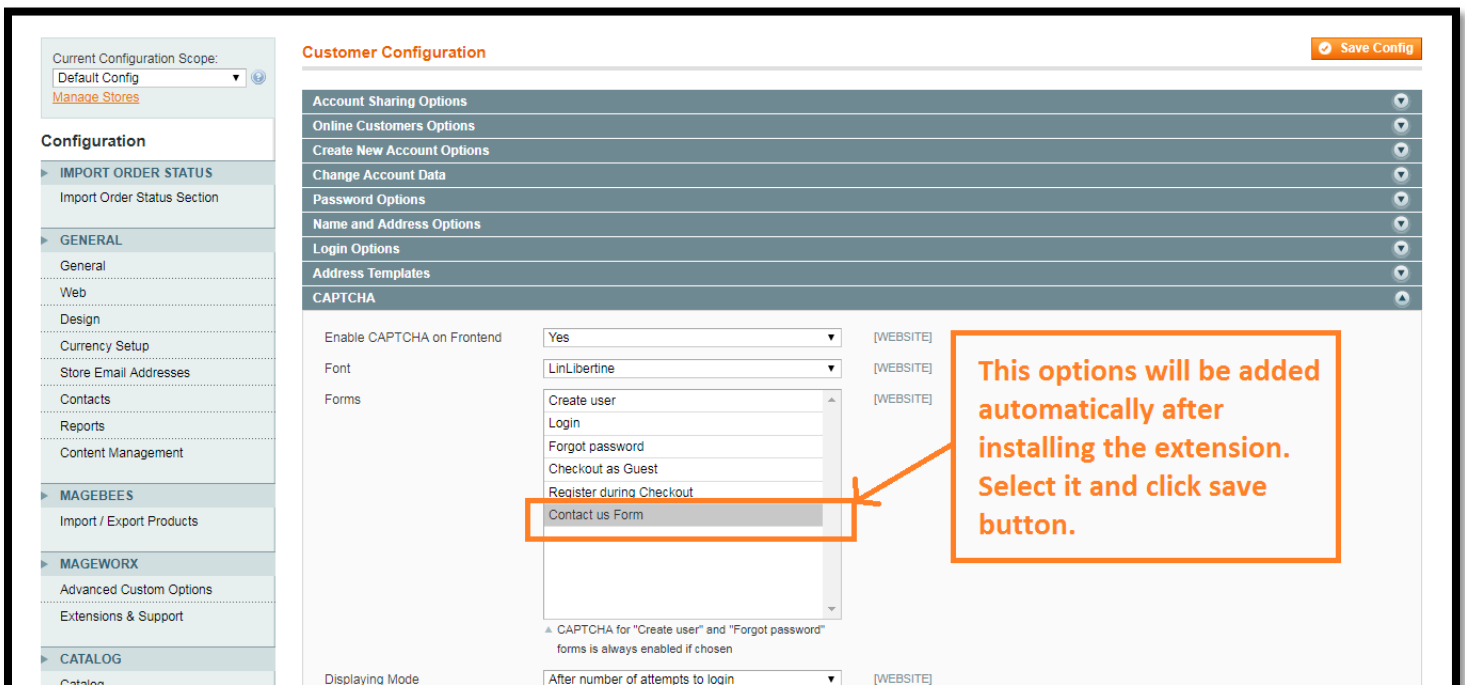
Current Configuration Scope:
Default Config
Manage Stores

Configuration

IMPORT ORDER STATUS
Import Order Status Section

GENERAL
General
Web
Design
Currency Setup
Store Email Addresses
Contacts
Reports
Content Management

MAGEBEES
Import / Export Products

MAGEWORX
Advanced Custom Options
Extensions & Support

CATALOG
Catalog

Customer Configuration

Save Config

Account Sharing Options
Online Customers Options
Create New Account Options
Change Account Data
Password Options
Name and Address Options
Login Options
Address Templates
CAPTCHA

Enable CAPTCHA on Frontend | Yes | [WEBSITE]
Font | LinLibertine | [WEBSITE]
Forms | [WEBSITE]
Create user
Login
Forgot password
Checkout as Guest
Register during Checkout
Contact us Form

CAPTCHA for "Create user" and "Forgot password" forms is always enabled if chosen

Displaying Mode | After number of attempts to login | [WEBSITE]

This options will be added automatically after installing the extension. Select it and click save button.